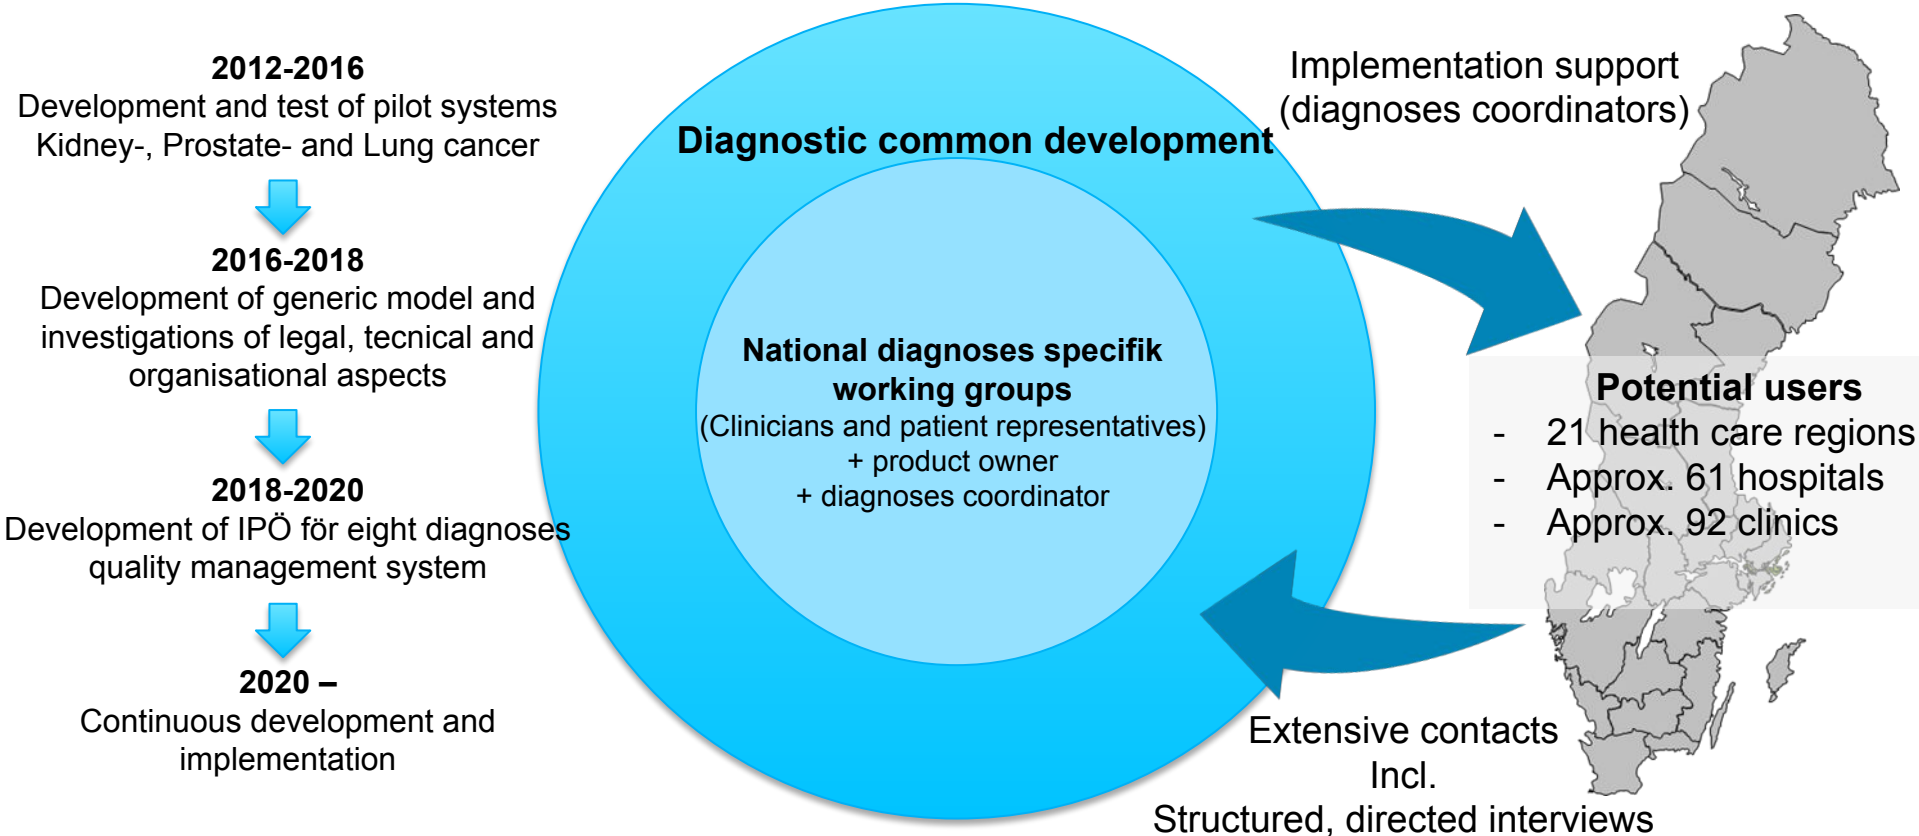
**2012-2016**
Development and test of pilot systems
Kidney-, Prostate- and Lung cancer

**2016-2018**
Development of generic model and investigations of legal, tecnical and organisational aspects

**2018-2020**
Development of IPÖ för eight diagnoses quality management system

**2020 –**
Continuous development and implementation

**Diagnostic common development**

**National diagnoses specifik working groups**
(Clinicians and patient representatives)
+ product owner
+ diagnoses coordinator

Implementation support
(diagnoses coordinators)

**Potential users**
- 21 health care regions
- Approx. 61 hospitals
- Approx. 92 clinics

Extensive contacts
Incl.
Structured, directed interviews